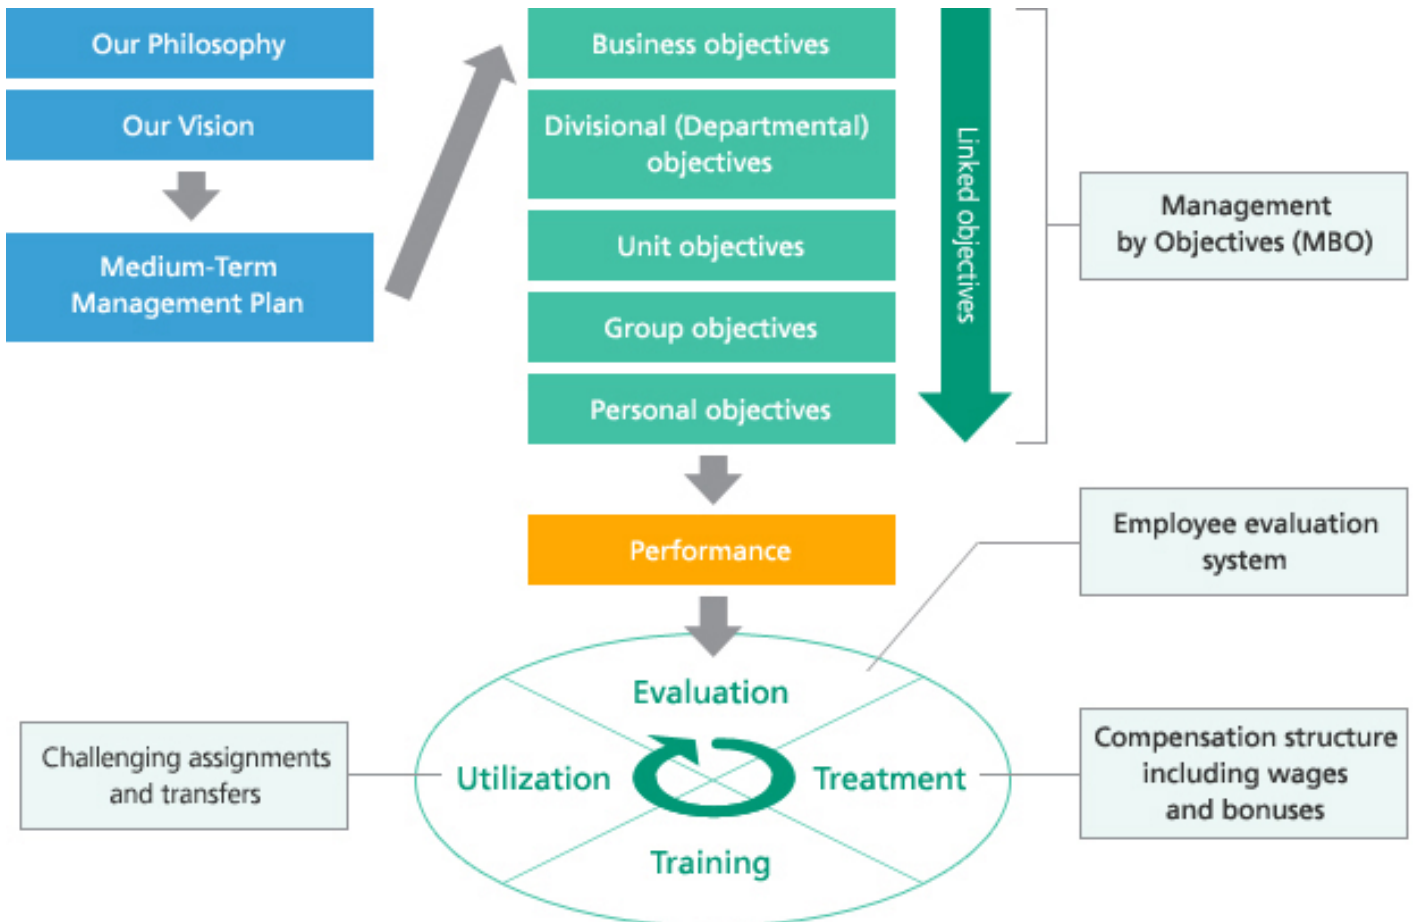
Our Philosophy

Our Vision

Medium-Term Management Plan

Business objectives

Divisional (Departmental) objectives

Unit objectives

Group objectives

Personal objectives

Linked objectives

Management by Objectives (MBO)

Performance

Employee evaluation system

Evaluation

Utilization

Treatment

Training

Challenging assignments and transfers

Compensation structure including wages and bonuses